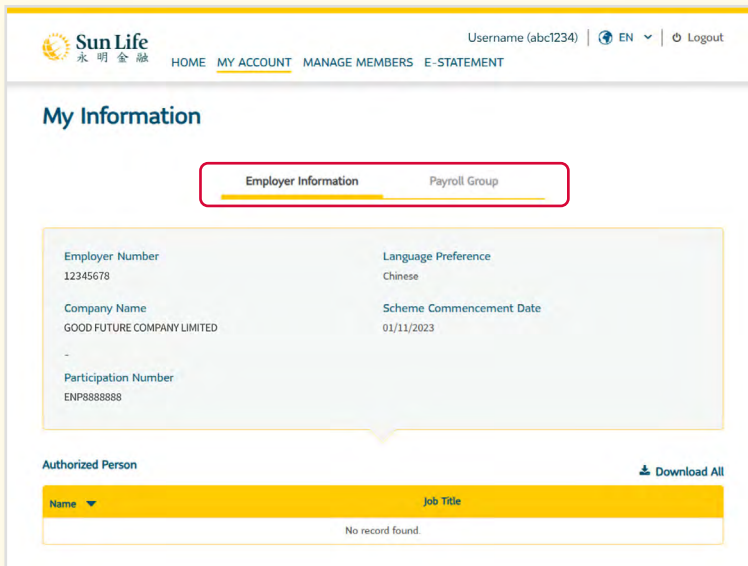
Sun Life
永明金融

Username (abc1234) | EN | Logout

HOME MY ACCOUNT MANAGE MEMBERS E-STATEMENT

My Information

Employer Information Payroll Group

Employer Number
12345678

Language Preference
Chinese

Company Name
GOOD FUTURE COMPANY LIMITED

Scheme Commencement Date
01/11/2023

-

Participation Number
ENP8888888

Authorized Person

Download All

| Name | Job Title |
|---|---|
| No record found. | |